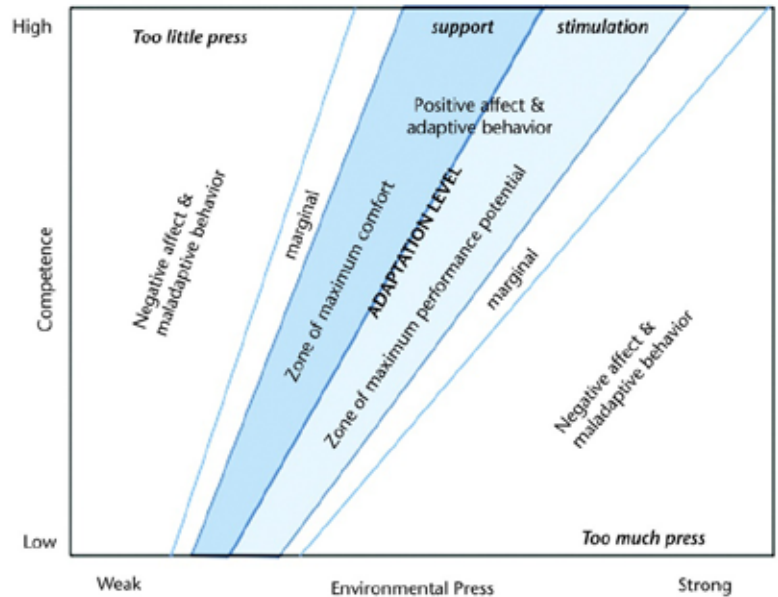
High

Too little press

support

stimulation

Positive affect & adaptive behavior

Negative affect & maladaptive behavior

marginal

Zone of maximum comfort

ADAPTATION LEVEL

Zone of maximum performance potential

marginal

Competence

Negative affect & maladaptive behavior

Low

Too much press

Weak

Environmental Press

Strong